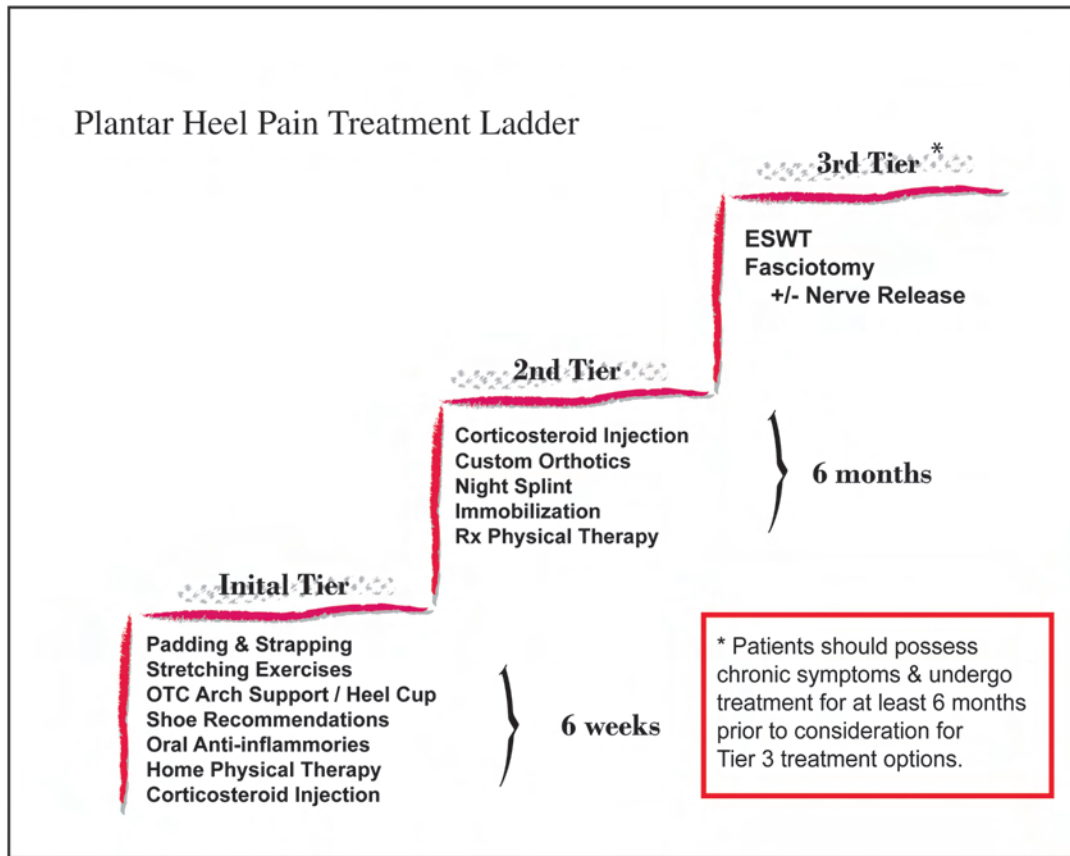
Plantar Heel Pain Treatment Ladder

3rd Tier *

ESWT
Fasciotomy
+/- Nerve Release

2nd Tier

Corticosteroid Injection
Custom Orthotics
Night Splint
Immobilization
Rx Physical Therapy

6 months

Inital Tier

Padding & Strapping
Stretching Exercises
OTC Arch Support / Heel Cup
Shoe Recommendations
Oral Anti-inflammories
Home Physical Therapy
Corticosteroid Injection

6 weeks

* Patients should possess chronic symptoms & undergo treatment for at least 6 months prior to consideration for Tier 3 treatment options.